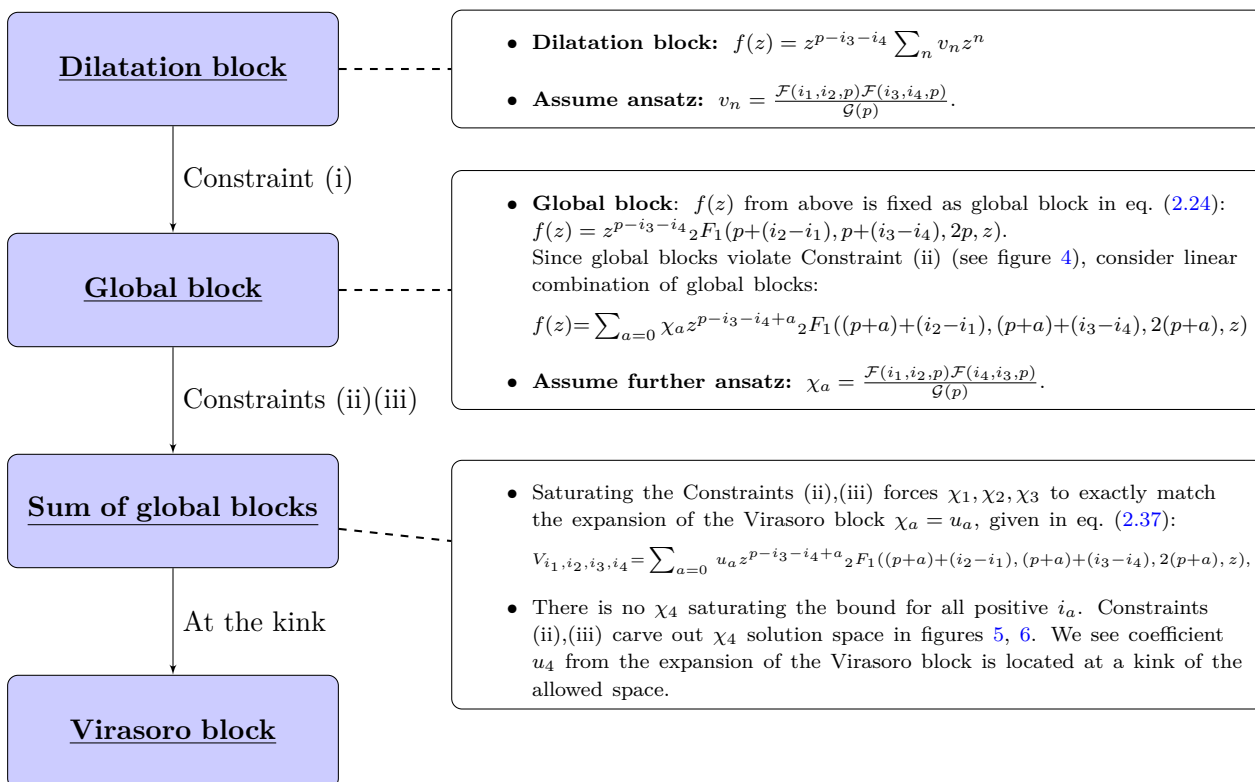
Dilatation block

• Dilatation block: $f(z) = z^{p-i_3-i_4}\sum_n v_n z^n$

• Assume ansatz: $v_n = \frac{\mathcal{F}(i_1,i_2,p)\mathcal{F}(i_3,i_4,p)}{\mathcal{G}(p)}$.

Constraint (i)

Global block

• Global block: $f(z)$ from above is fixed as global block in eq. (2.24): $f(z) = z^{p-i_3-i_4}{}_2F_1(p+(i_2-i_1), p+(i_3-i_4), 2p, z)$.
Since global blocks violate Constraint (ii) (see figure 4), consider linear combination of global blocks:
$f(z)=\sum_{a=0}\chi_a z^{p-i_3-i_4+a}{}_2F_1((p+a)+(i_2-i_1),(p+a)+(i_3-i_4),2(p+a),z)$

• Assume further ansatz: $\chi_a = \frac{\mathcal{F}(i_1,i_2,p)\mathcal{F}(i_4,i_3,p)}{\mathcal{G}(p)}$.

Constraints (ii)(iii)

Sum of global blocks

• Saturating the Constraints (ii),(iii) forces $\chi_1, \chi_2, \chi_3$ to exactly match the expansion of the Virasoro block $\chi_a = u_a$, given in eq. (2.37):
$V_{i_1,i_2,i_3,i_4}=\sum_{a=0} u_a z^{p-i_3-i_4+a}{}_2F_1((p+a)+(i_2-i_1),(p+a)+(i_3-i_4),2(p+a),z),$

• There is no $\chi_4$ saturating the bound for all positive $i_a$. Constraints (ii),(iii) carve out $\chi_4$ solution space in figures 5, 6. We see coefficient $u_4$ from the expansion of the Virasoro block is located at a kink of the allowed space.

At the kink

Virasoro block